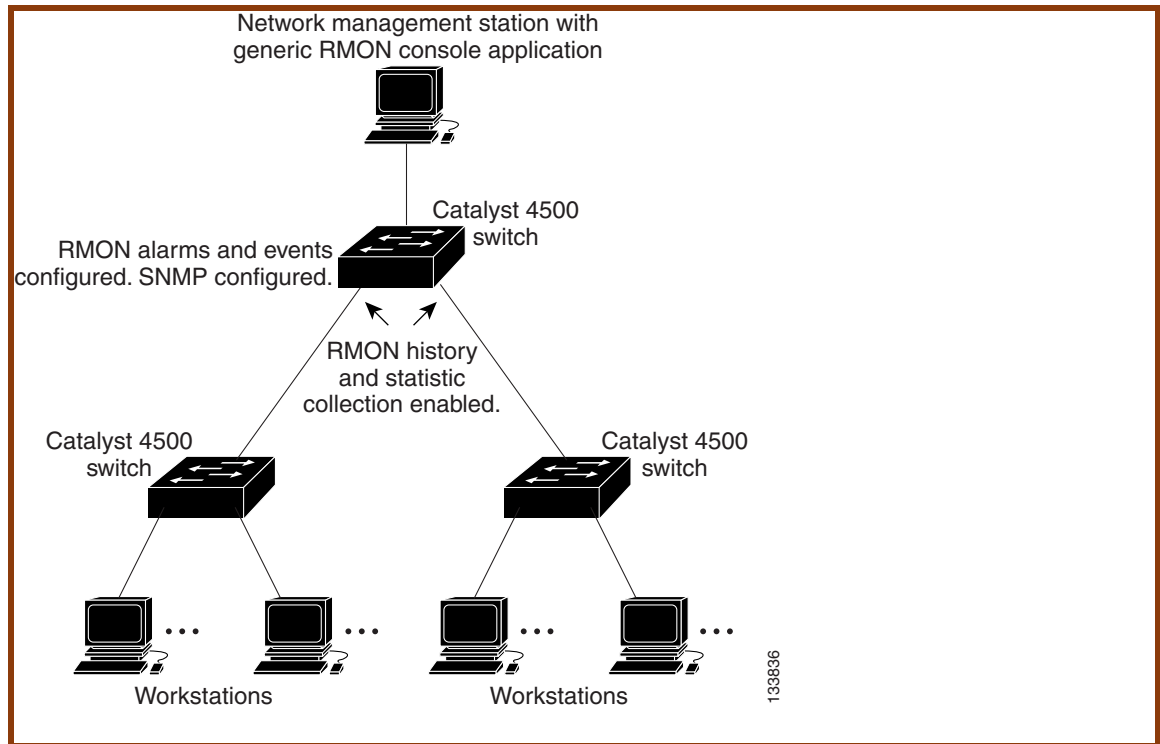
Network management station with generic RMON console application

Catalyst 4500 switch

RMON alarms and events configured. SNMP configured.

RMON history and statistic collection enabled.

Catalyst 4500 switch

Catalyst 4500 switch

Workstations

Workstations

133836